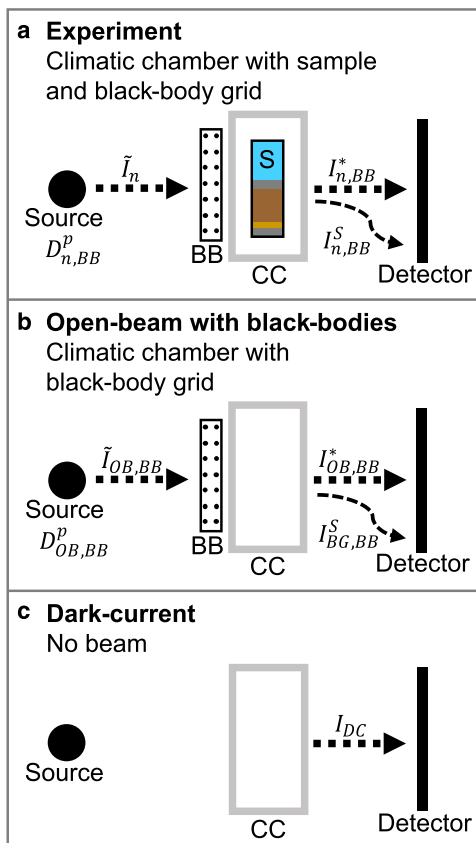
**a Experiment**
Climatic chamber with sample and black-body grid

$\tilde{I}_n$

Source
$D^p_{n,BB}$

BB

S

CC

$I^*_{n,BB}$

$I^S_{n,BB}$

Detector

**b Open-beam with black-bodies**
Climatic chamber with black-body grid

$\tilde{I}_{OB,BB}$

Source
$D^p_{OB,BB}$

BB

CC

$I^*_{OB,BB}$

$I^S_{BG,BB}$

Detector

**c Dark-current**
No beam

Source

CC

$I_{DC}$

Detector